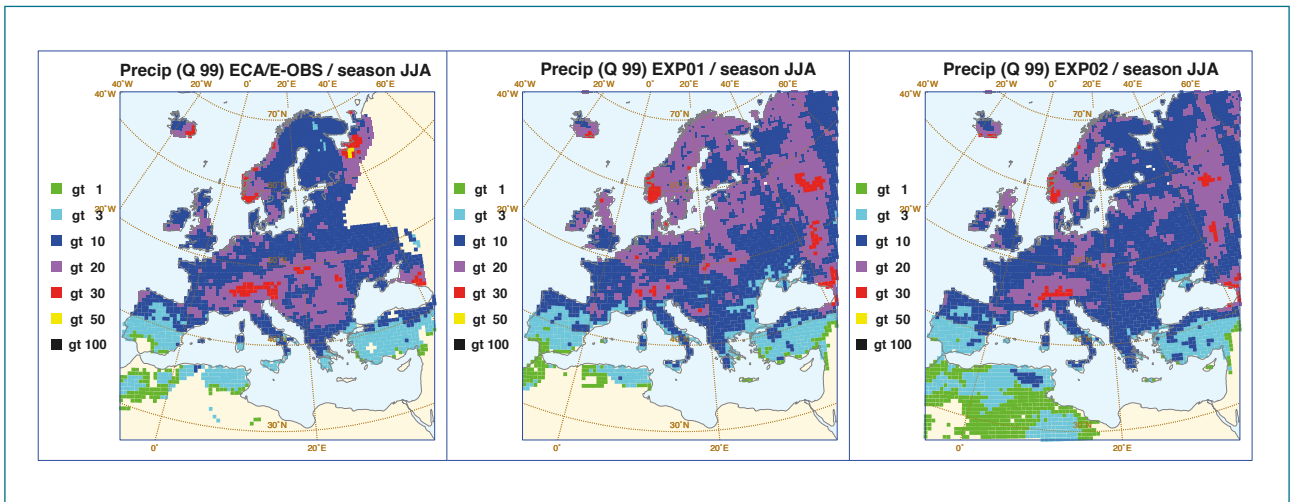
Precip (Q 99) ECA/E-OBS / season JJA

40°W 20°W 0° 20°E 40°E 60°E
40°W
70°N
20°W
30°N
0° 20°E

gt 1
gt 3
gt 10
gt 20
gt 30
gt 50
gt 100

Precip (Q 99) EXP01 / season JJA

40°W 20°W 0° 20°E 40°E 60°E
40°W
70°N
20°W
30°N
0° 20°E

gt 1
gt 3
gt 10
gt 20
gt 30
gt 50
gt 100

Precip (Q 99) EXP02 / season JJA

40°W 20°W 0° 20°E 40°E 60°E
40°W
70°N
20°W
0° 20°E

gt 1
gt 3
gt 10
gt 20
gt 30
gt 50
gt 100